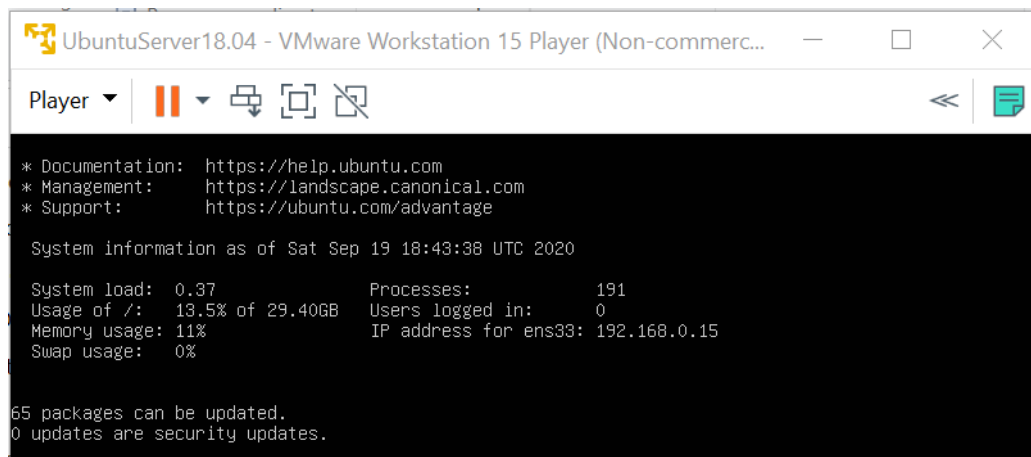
UbuntuServer18.04 - VMware Workstation 15 Player (Non-commerc...

Player

* Documentation: https://help.ubuntu.com
* Management: https://landscape.canonical.com
* Support: https://ubuntu.com/advantage

System information as of Sat Sep 19 18:43:38 UTC 2020

| | | | |
|---|---|---|---|
| System load: | 0.37 | Processes: | 191 |
| Usage of /: | 13.5% of 29.40GB | Users logged in: | 0 |
| Memory usage: | 11% | IP address for ens33: | 192.168.0.15 |
| Swap usage: | 0% | | |

65 packages can be updated.
0 updates are security updates.